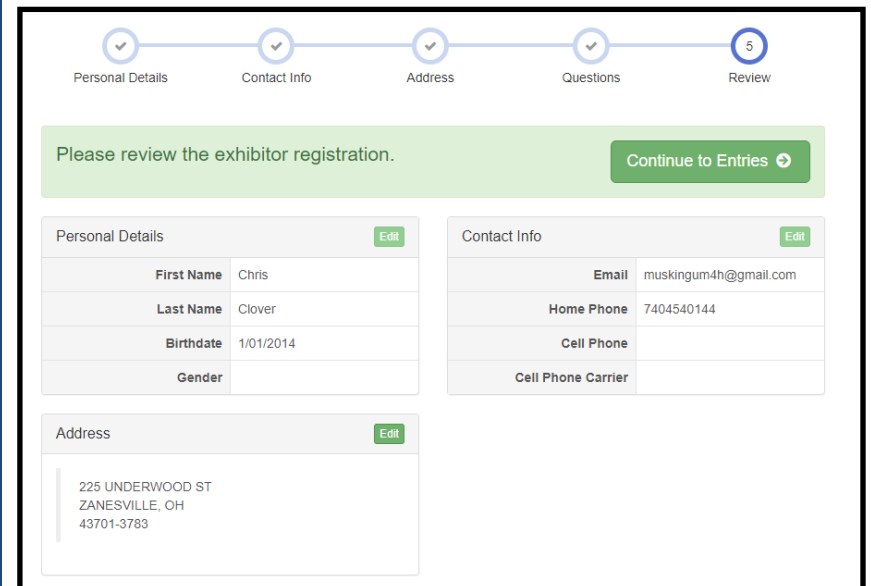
Personal Details Contact Info Address Questions 5 Review

Please review the exhibitor registration.

Continue to Entries

Personal Details
Edit

| | |
|---|---|
| First Name | Chris |
| Last Name | Clover |
| Birthdate | 1/01/2014 |
| Gender | |

Contact Info
Edit

| | |
|---|---|
| Email | muskingum4h@gmail.com |
| Home Phone | 7404540144 |
| Cell Phone | |
| Cell Phone Carrier | |

Address
Edit

225 UNDERWOOD ST
ZANESVILLE, OH
43701-3783